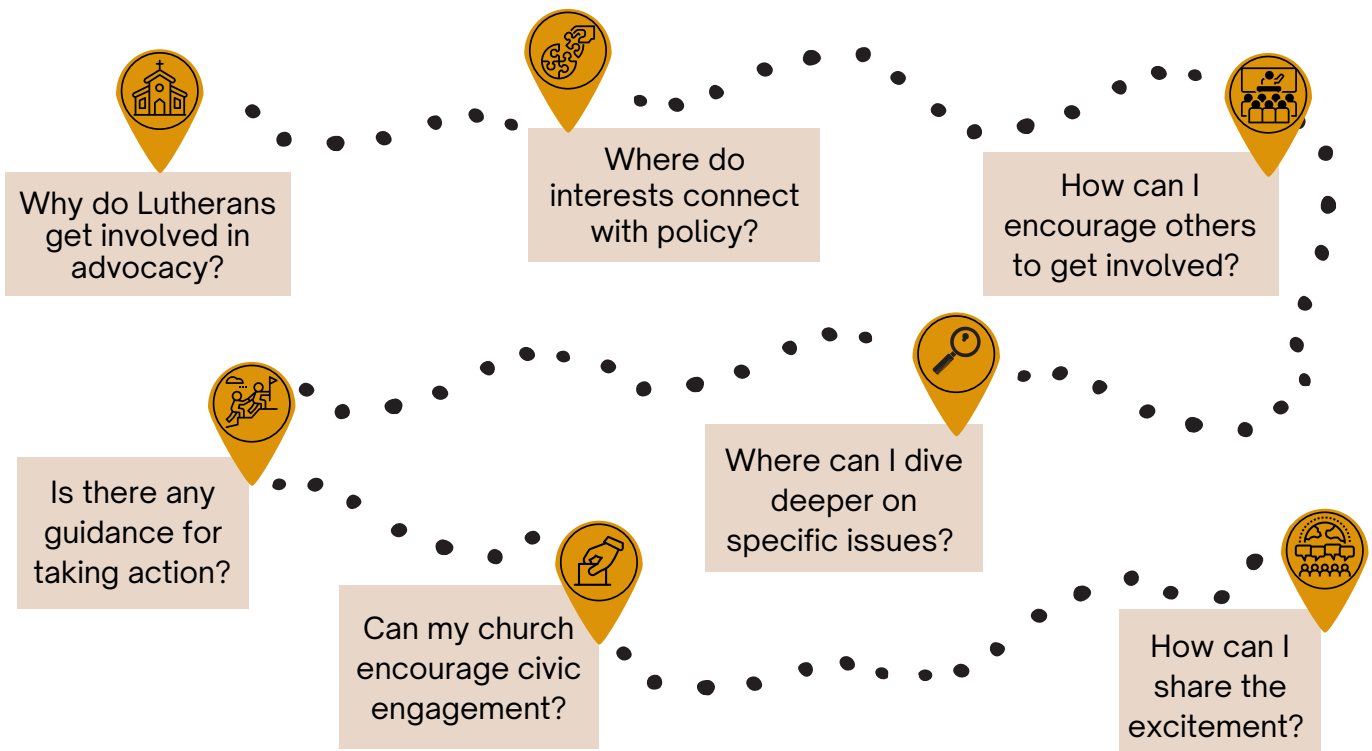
Why do Lutherans get involved in advocacy?

Where do interests connect with policy?

How can I encourage others to get involved?

Is there any guidance for taking action?

Where can I dive deeper on specific issues?

Can my church encourage civic engagement?

How can I share the excitement?